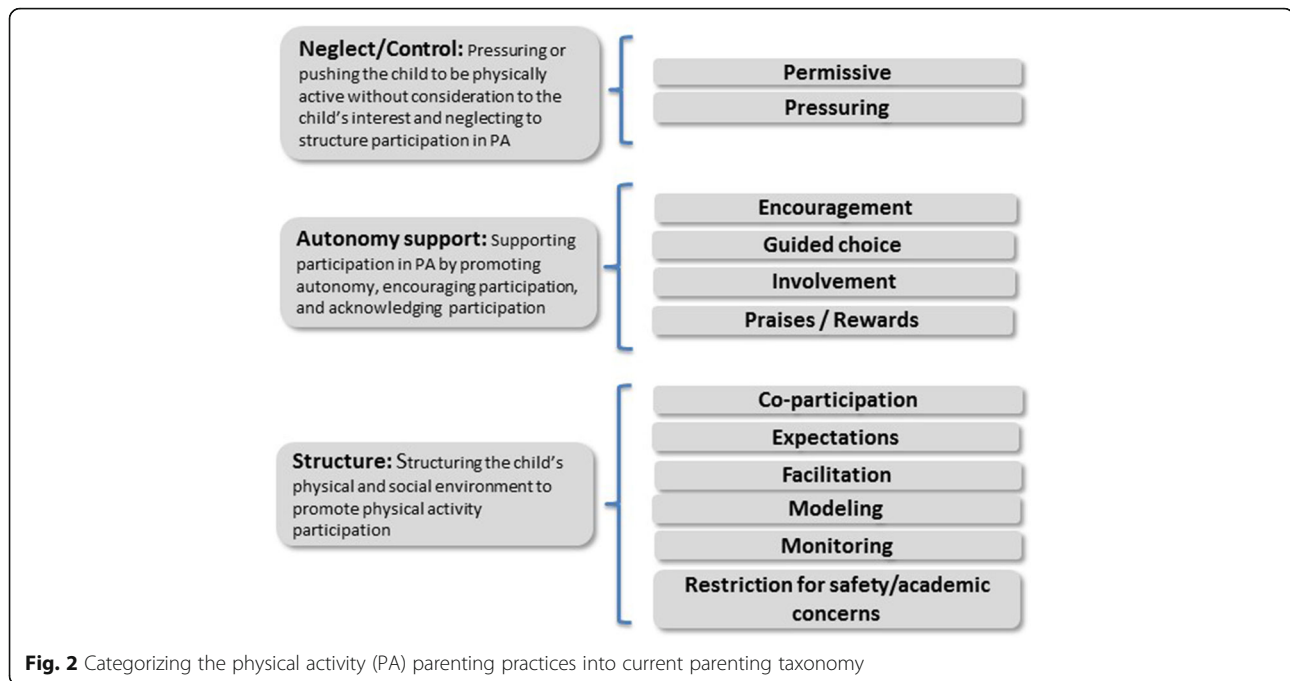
**Neglect/Control:** Pressuring or pushing the child to be physically active without consideration to the child's interest and neglecting to structure participation in PA

Permissive

Pressuring

**Autonomy support:** Supporting participation in PA by promoting autonomy, encouraging participation, and acknowledging participation

Encouragement

Guided choice

Involvement

Praises / Rewards

**Structure:** Structuring the child's physical and social environment to promote physical activity participation

Co-participation

Expectations

Facilitation

Modeling

Monitoring

Restriction for safety/academic concerns

**Fig. 2** Categorizing the physical activity (PA) parenting practices into current parenting taxonomy